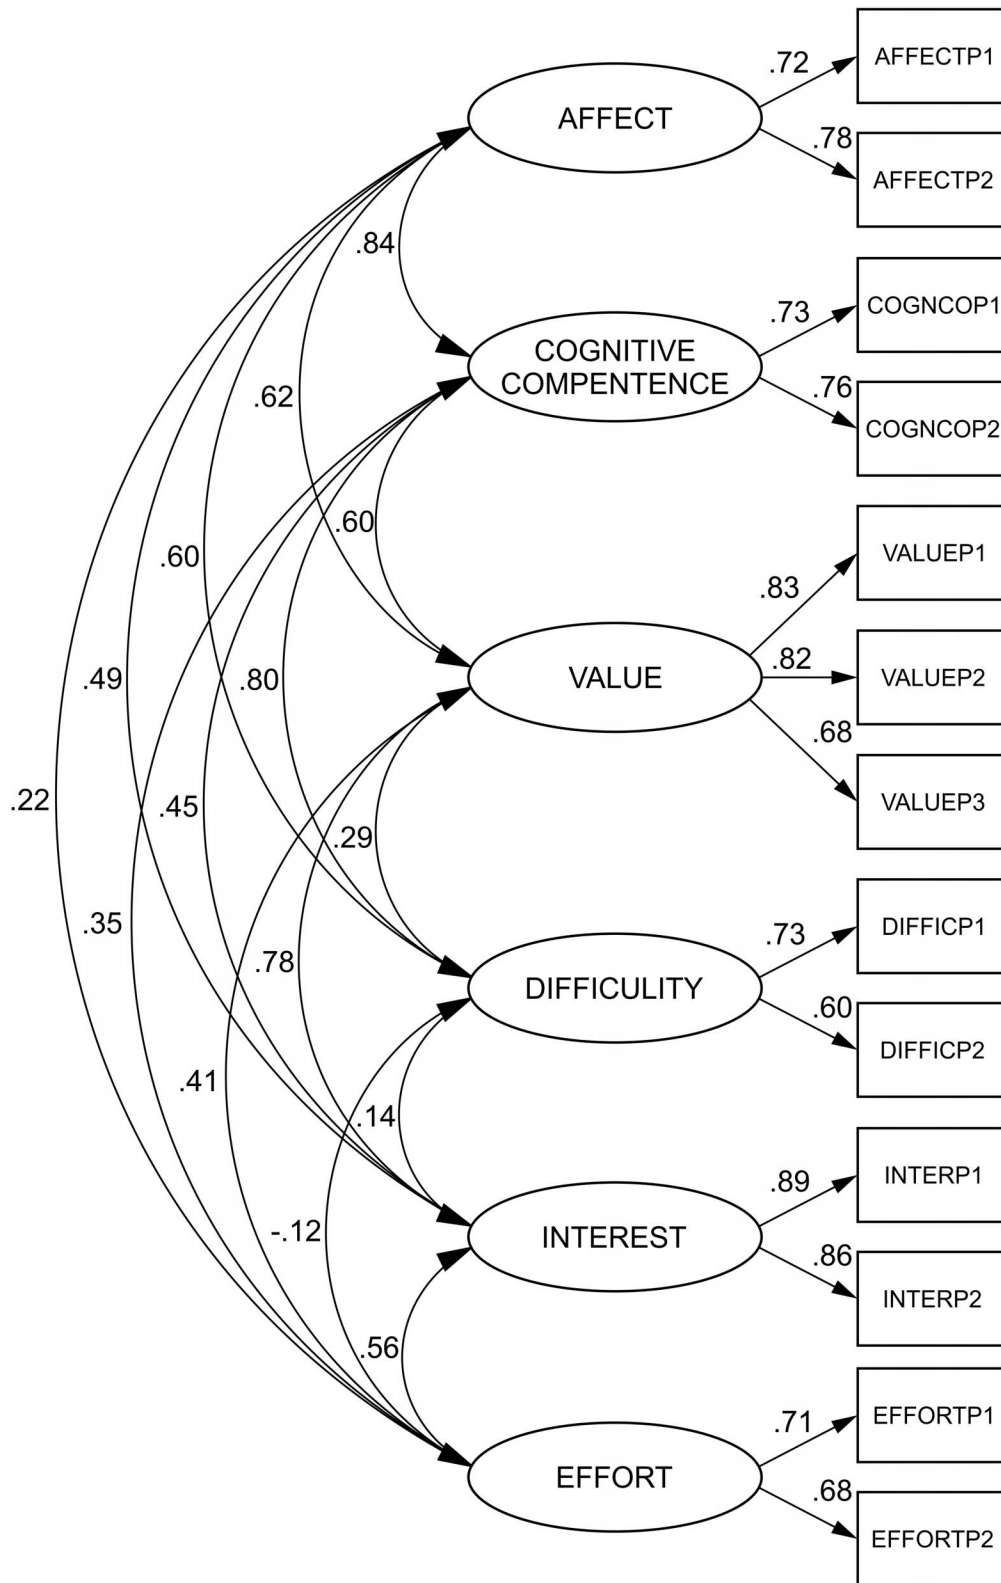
AFFECT
.72
AFFECTP1
.78
AFFECTP2
.84
COGNITIVE COMPENTENCE
.73
COGNCOP1
.76
COGNCOP2
.62
.60
.60
VALUE
.83
VALUEP1
.82
VALUEP2
.68
VALUEP3
.49
.80
.22
.45
.29
.35
.78
DIFFICULITY
.73
DIFFICP1
.60
DIFFICP2
.41
.14
INTEREST
.89
INTERP1
.86
INTERP2
-.12
.56
EFFORT
.71
EFFORTP1
.68
EFFORTP2